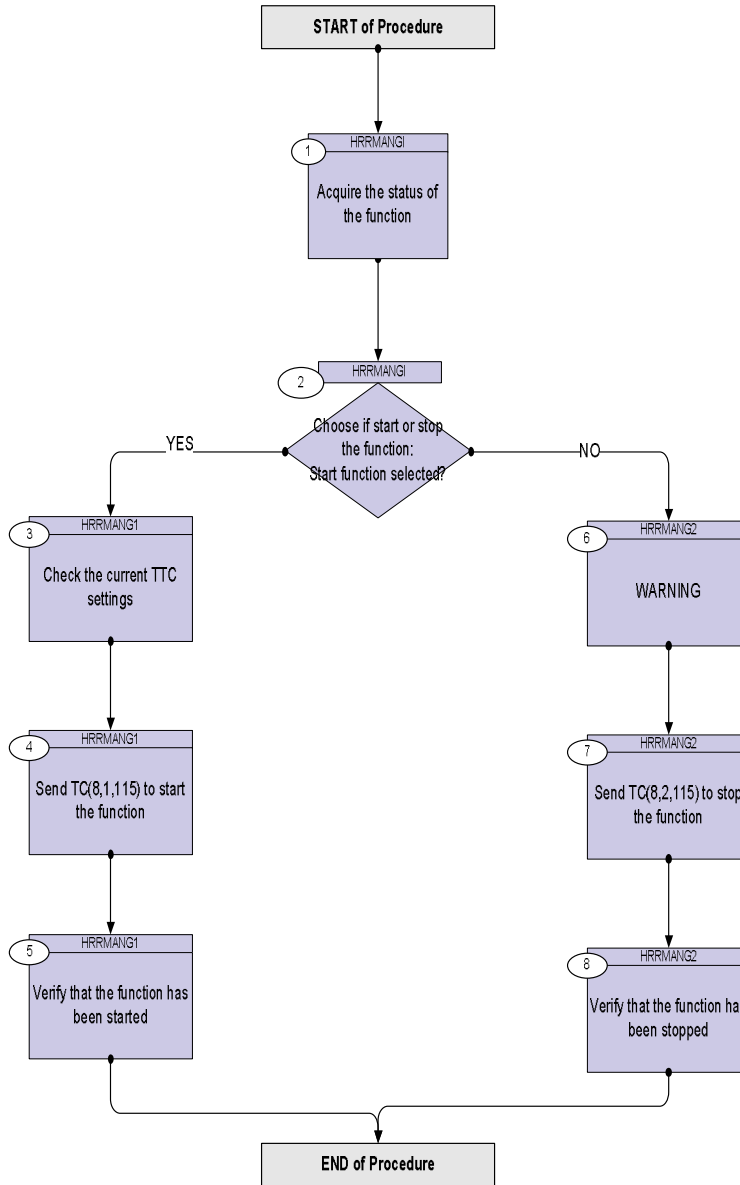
START of Procedure

1
HRRMANGI
Acquire the status of the function

2
HRRMANGI
Choose if start or stop the function: Start function selected?

YES

NO

3
HRRMANG1
Check the current TTC settings

4
HRRMANG1
Send TC(8,1,115) to start the function

5
HRRMANG1
Verify that the function has been started

6
HRRMANG2
WARNING

7
HRRMANG2
Send TC(8,2,115) to stop the function

8
HRRMANG2
Verify that the function ha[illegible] been stopped

END of Procedure